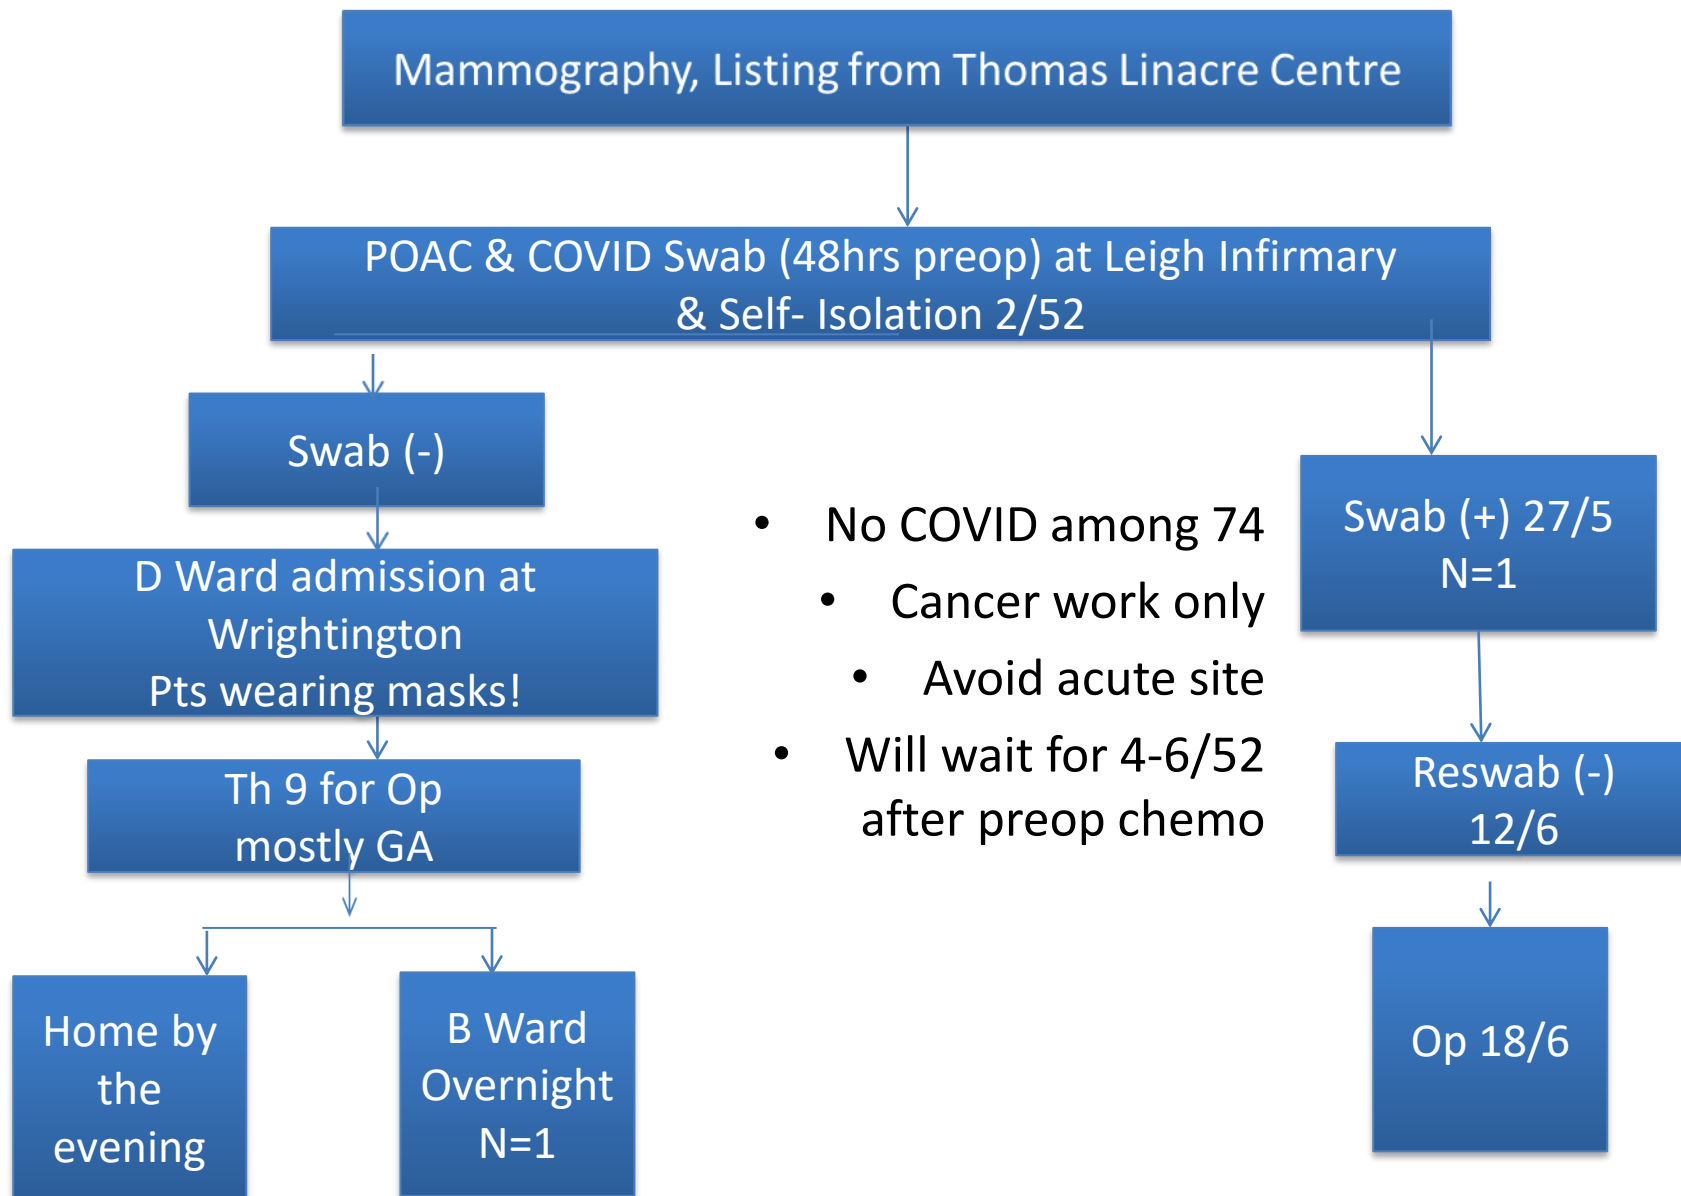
Mammography, Listing from Thomas Linacre Centre

POAC & COVID Swab (48hrs preop) at Leigh Infirmary & Self- Isolation 2/52

Swab (-)

D Ward admission at Wrightington
Pts wearing masks!

Th 9 for Op mostly GA

Home by the evening

B Ward Overnight N=1

- No COVID among 74
- Cancer work only
- Avoid acute site
- Will wait for 4-6/52 after preop chemo

Swab (+) 27/5
N=1

Reswab (-) 12/6

Op 18/6